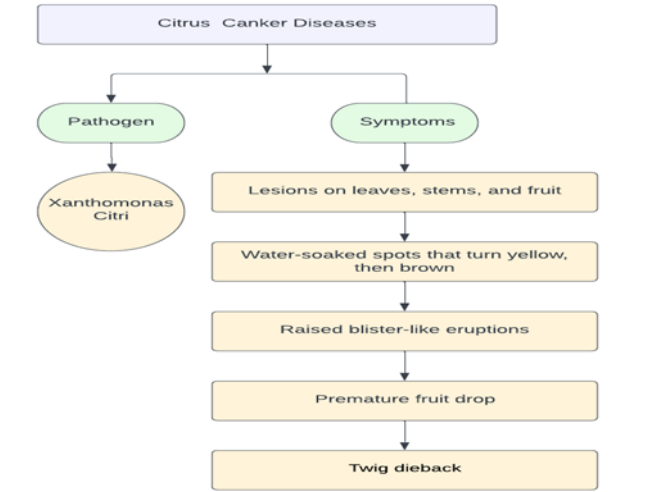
Citrus Canker Diseases

Pathogen

Symptoms

Xanthomonas Citri

Lesions on leaves, stems, and fruit

Water-soaked spots that turn yellow, then brown

Raised blister-like eruptions

Premature fruit drop

Twig dieback